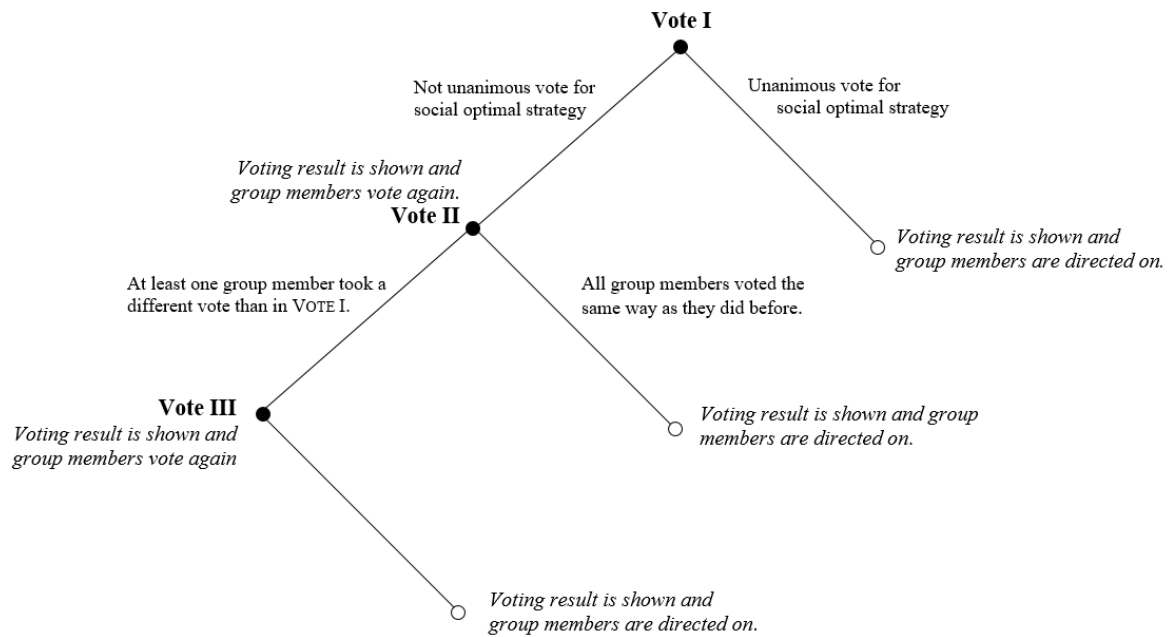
Vote I

Not unanimous vote for social optimal strategy

Unanimous vote for social optimal strategy

*Voting result is shown and group members vote again.*

Vote II

*Voting result is shown and group members are directed on.*

At least one group member took a different vote than in VOTE I.

All group members voted the same way as they did before.

Vote III

*Voting result is shown and group members vote again*

*Voting result is shown and group members are directed on.*

*Voting result is shown and group members are directed on.*